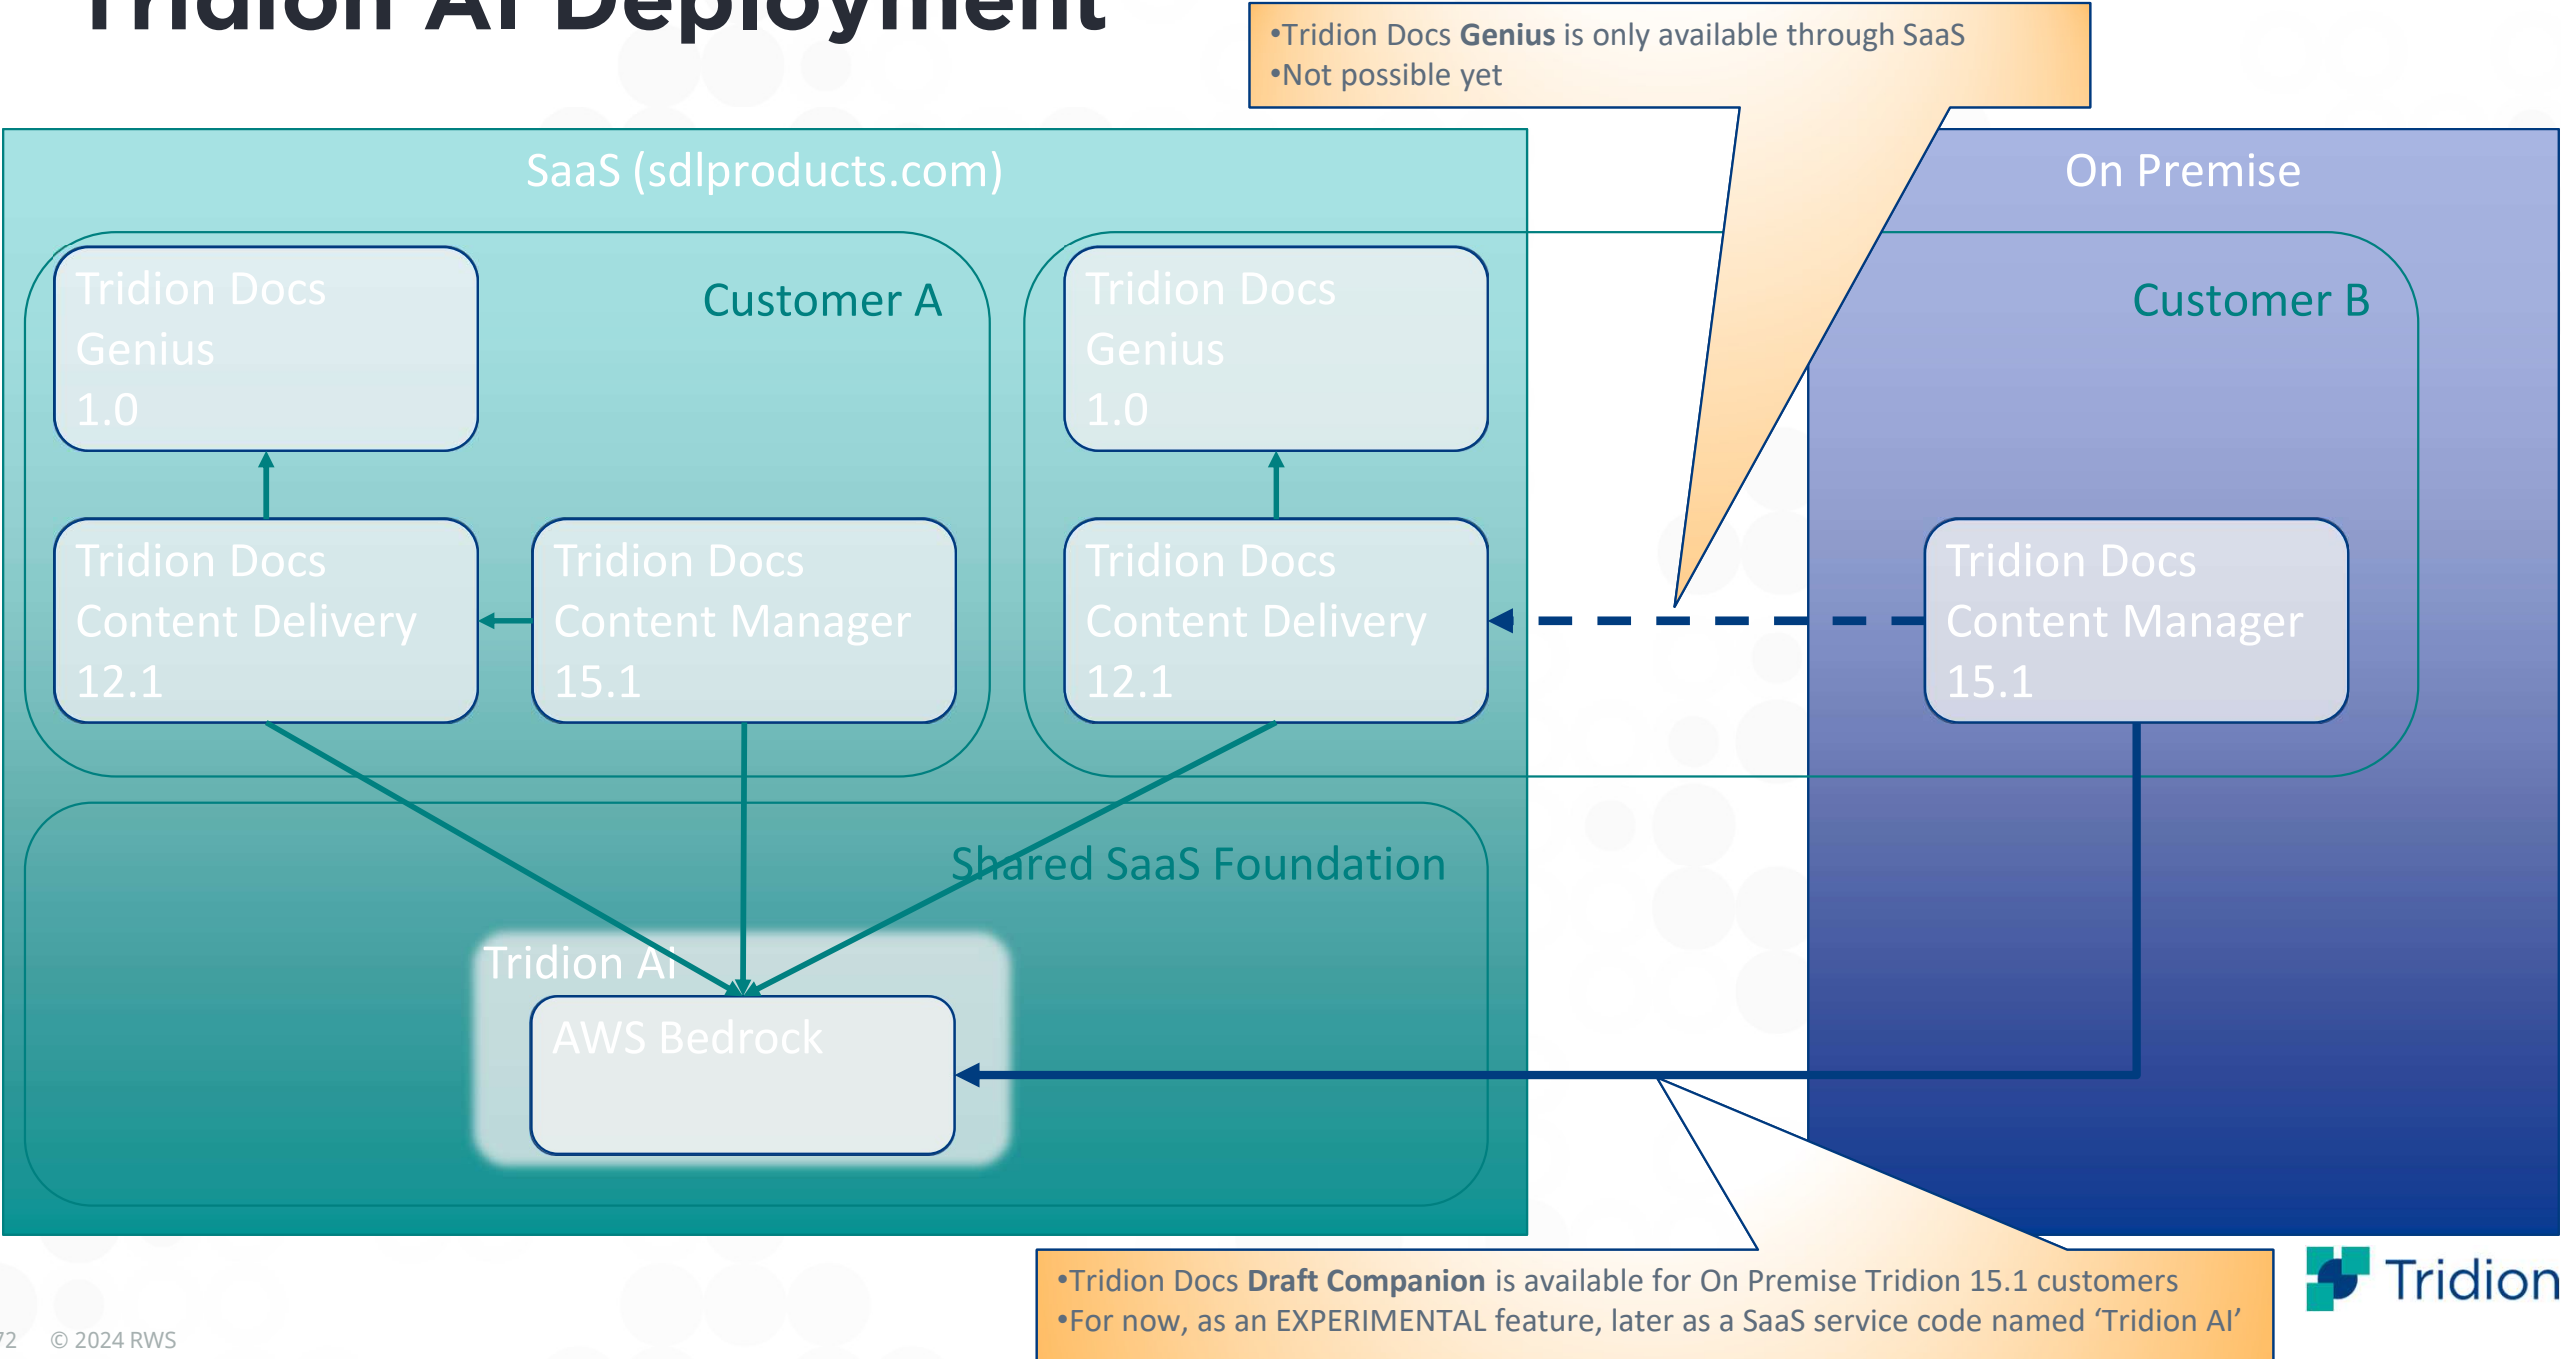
Tridion AI Deployment

•Tridion Docs **Genius** is only available through SaaS
•Not possible yet

SaaS (sdlproducts.com)

On Premise

Customer A

Tridion Docs Genius 1.0

Tridion Docs Content Delivery 12.1

Tridion Docs Content Manager 15.1

Tridion Docs Genius 1.0

Tridion Docs Content Delivery 12.1

Customer B

Tridion Docs Content Manager 15.1

Shared SaaS Foundation

Tridion AI

AWS Bedrock

•Tridion Docs **Draft Companion** is available for On Premise Tridion 15.1 customers
•For now, as an EXPERIMENTAL feature, later as a SaaS service code named 'Tridion AI'

72 © 2024 RWS

Tridion